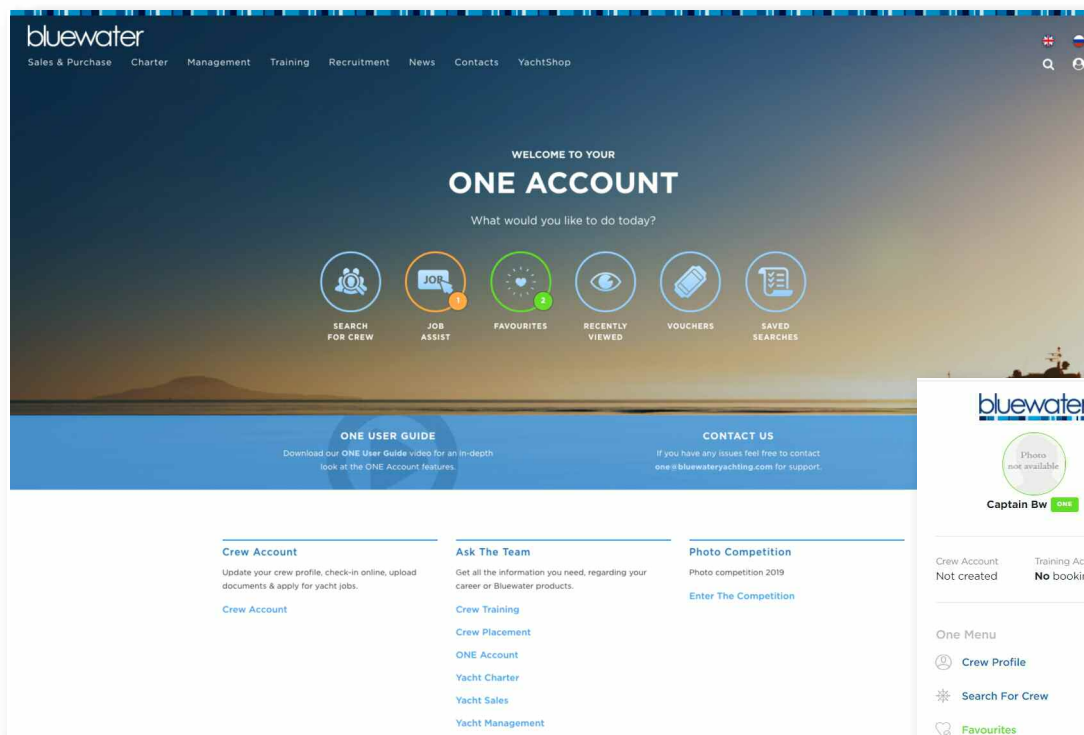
bluewater

Sales & Purchase Charter Management Training Recruitment News Contacts YachtShop

WELCOME TO YOUR

ONE ACCOUNT

What would you like to do today?

SEARCH FOR CREW

JOB

1

JOB ASSIST

2

FAVOURITES

RECENTLY VIEWED

VOUCHERS

SAVED SEARCHES

ONE USER GUIDE

Download our ONE User Guide video for an in-depth look at the ONE Account features.

CONTACT US

If you have any issues feel free to contact one@bluewateryachting.com for support.

Crew Account

Update your crew profile, check-in online, upload documents & apply for yacht jobs.

Crew Account

Ask The Team

Get all the information you need, regarding your career or Bluewater products.

Crew Training

Crew Placement

ONE Account

Yacht Charter

Yacht Sales

Yacht Management

Photo Competition

Photo competition 2019

Enter The Competition

bluewater

Photo not available

Captain Bw ONE

Crew Account
Not created

Training Ac
No bookin

One Menu

Crew Profile

Search For Crew

Favourites